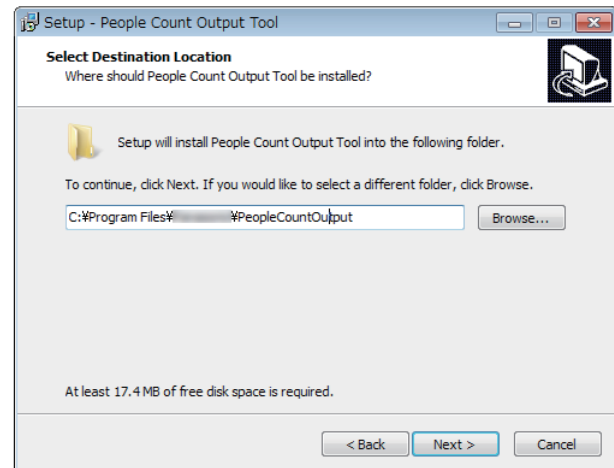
Setup - People Count Output Tool

Select Destination Location
Where should People Count Output Tool be installed?

Setup will install People Count Output Tool into the following folder.

To continue, click Next. If you would like to select a different folder, click Browse.

C:¥Program Files¥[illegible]¥PeopleCountOutput

Browse...

At least 17.4 MB of free disk space is required.

< Back

Next >

Cancel